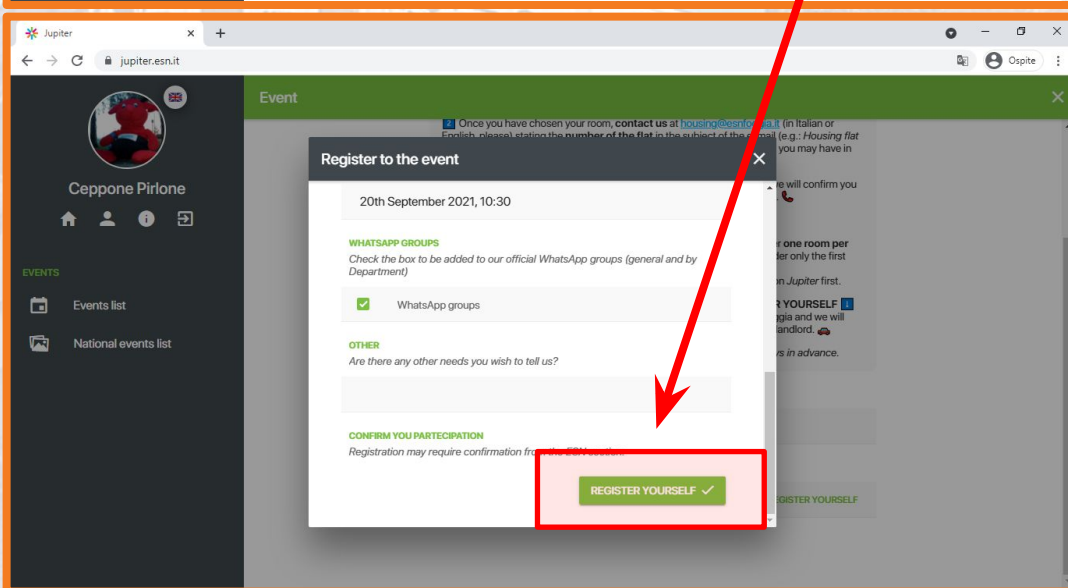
Jupiter
jupiter.esn.it
Ospite

Ceppone Pirlone

EVENTS
Events list
National events list

Event

Once you have chosen your room, contact us at housing@esnfo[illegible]ia.it (in Italian or English, please) stating the number of the flat in the subject of the email (e.g.: Housing flat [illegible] you may have in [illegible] e will confirm you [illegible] r one room per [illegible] der only the first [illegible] on Jupiter first. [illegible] R YOURSELF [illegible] ggia and we will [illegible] landlord. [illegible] ys in advance.

Register to the event

20th September 2021, 10:30

WHATSAPP GROUPS
Check the box to be added to our official WhatsApp groups (general and by Department)

WhatsApp groups

OTHER
Are there any other needs you wish to tell us?

CONFIRM YOU PARTECIPATION
Registration may require confirmation fro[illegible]

REGISTER YOURSELF ✓

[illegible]GISTER YOURSELF